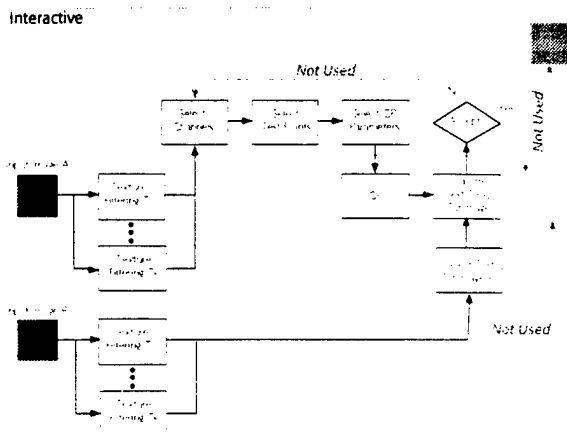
Interactive

Not Used

Select Channels

Select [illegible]

Select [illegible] Parameters

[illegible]

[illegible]

Input Image A

Texture Filtering F

Texture Filtering F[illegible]

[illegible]

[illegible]

Input Image B

Texture Filtering F

Texture Filtering F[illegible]

Not Used

Not Used